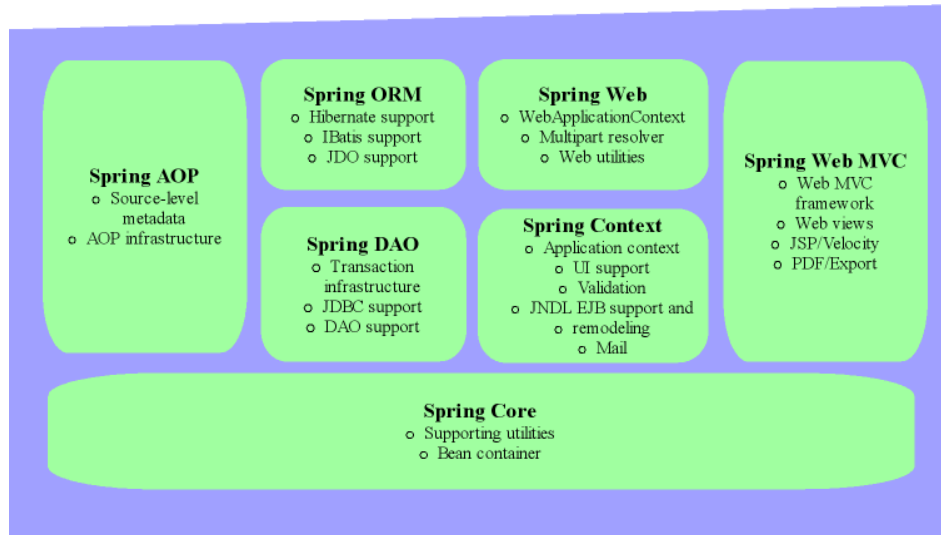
Spring AOP
o Source-level metadata
o AOP infrastructure

Spring ORM
o Hibernate support
o IBatis support
o JDO support

Spring DAO
o Transaction infrastructure
o JDBC support
o DAO support

Spring Web
o WebApplicationContext
o Multipart resolver
o Web utilities

Spring Context
o Application context
o UI support
o Validation
o JNDL EJB support and
o remodeling
o Mail

Spring Web MVC
o Web MVC framework
o Web views
o JSP/Velocity
o PDF/Export

Spring Core
o Supporting utilities
o Bean container